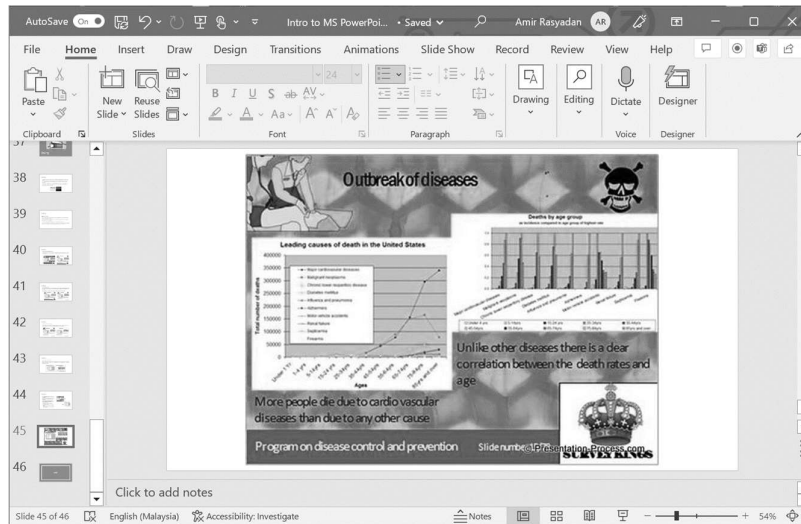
AutoSave On Intro to MS PowerPoi... • Saved Amir Rasyadan AR

File Home Insert Draw Design Transitions Animations Slide Show Record Review View Help

Paste Clipboard New Slide Reuse Slides Slides 24 Font Paragraph Drawing Editing Dictate Voice Designer Designer

37
38
39
40
41
42
43
44
45
46

Outbreak of diseases

Deaths by age group

Leading causes of death in the United States

400000
350000
300000
250000
200000
150000
100000
50000
0

Total number of deaths

Ages

Unlike other diseases there is a clear correlation between the death rates and age

More people die due to cardio vascular diseases than due to any other cause

Program on disease control and prevention

Slide number 45 Presentation-Process.com

SURVEY KINGS

Click to add notes

Slide 45 of 46 English (Malaysia) Accessibility: Investigate Notes 54%